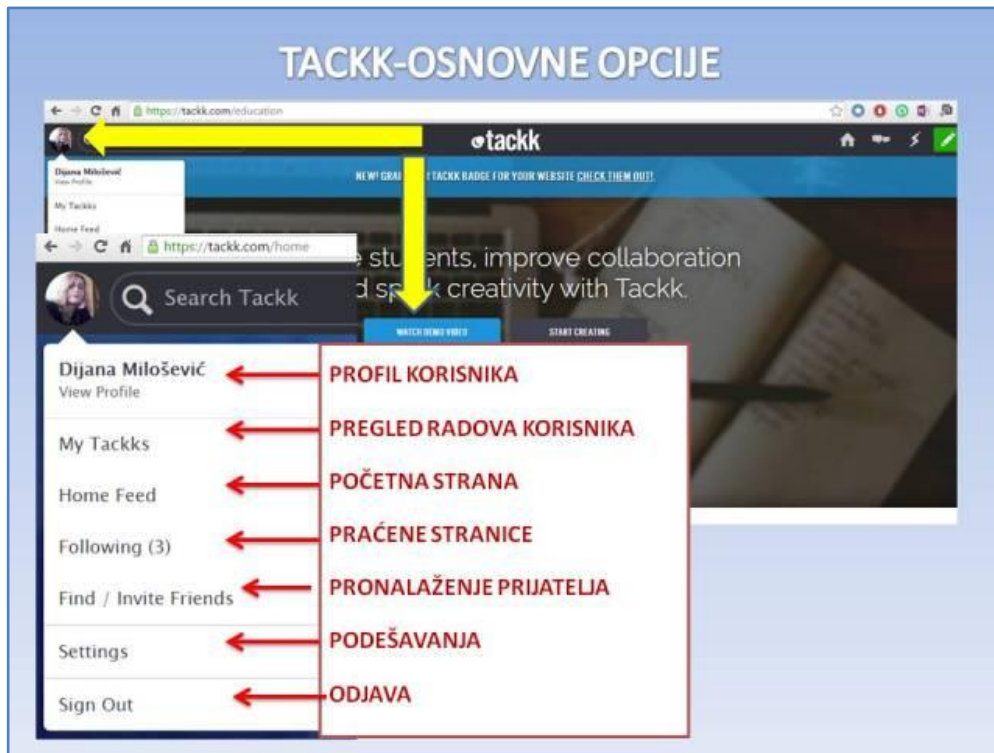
TACKK-OSNOVNE OPCIJE

https://tackk.com/education

tackk

Dijana Milošević
View Profile

My Tackks

Home Feed

NEW! GRA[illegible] TACKK BADGE FOR YOUR WEBSITE CHECK THEM OUT!

https://tackk.com/home

Search Tackk

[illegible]e stu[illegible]ents, improve collaboration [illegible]d sp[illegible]k creativity with Tackk.

WATCH DEMO VIDEO

START CREATING

Dijana Milošević
View Profile

My Tackks

Home Feed

Following (3)

Find / Invite Friends

Settings

Sign Out

PROFIL KORISNIKA

PREGLED RADOVA KORISNIKA

POČETNA STRANA

PRAĆENE STRANICE

PRONALAŽENJE PRIJATELJA

PODEŠAVANJA

ODJAVA